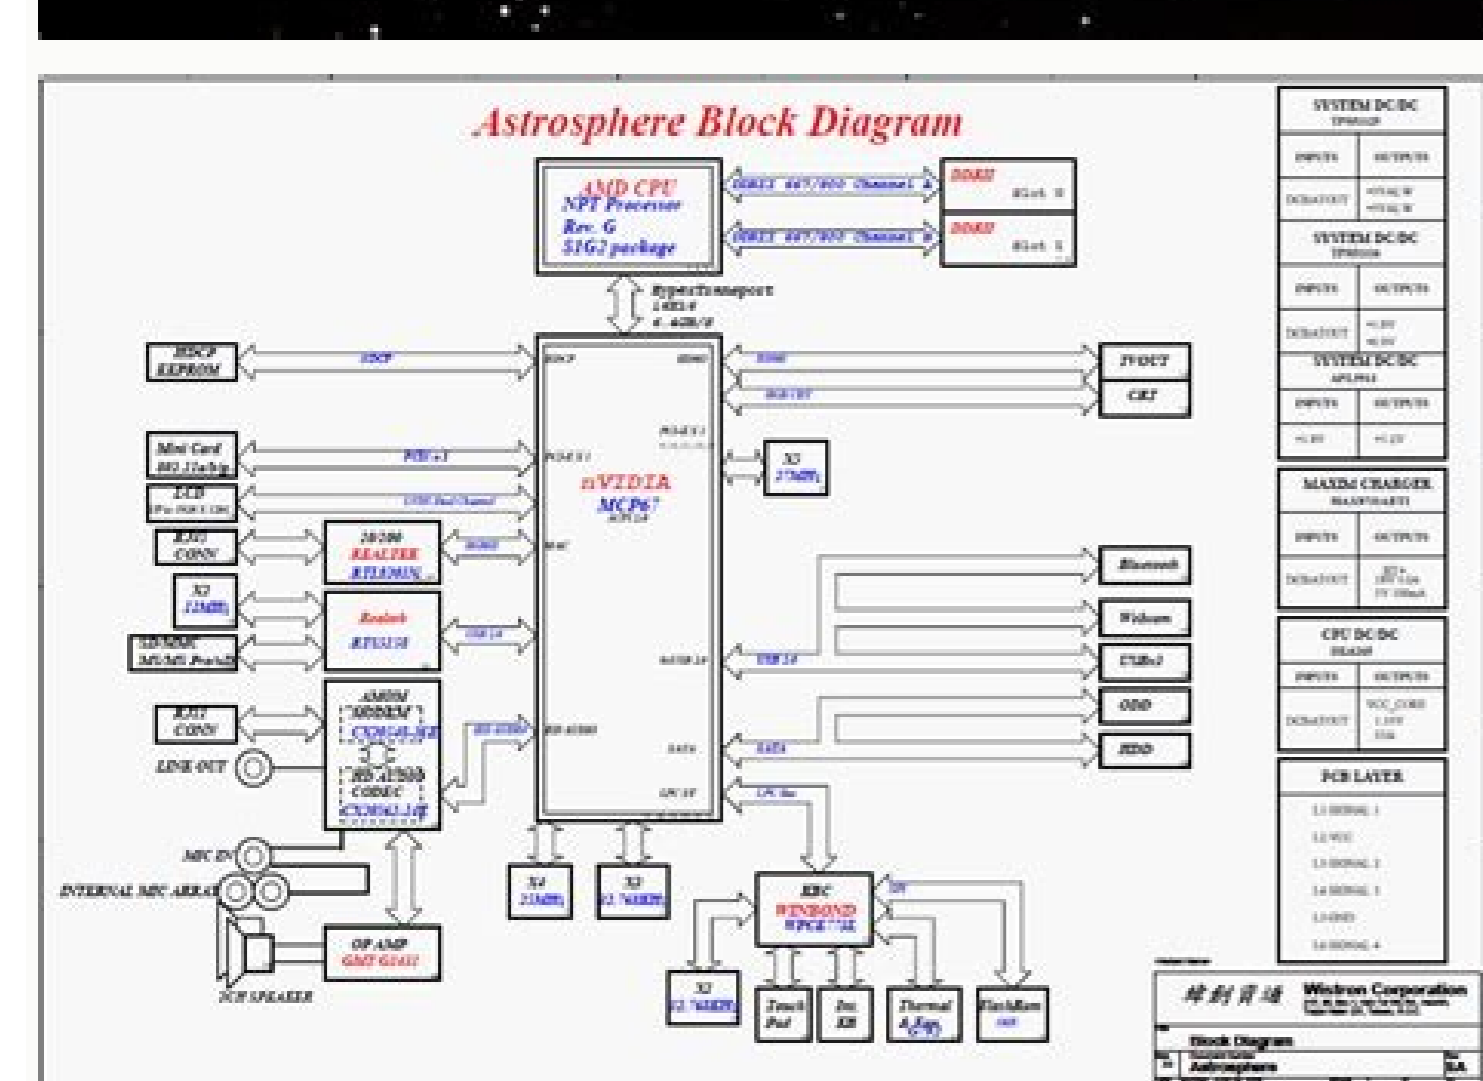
Astrosphere Block Diagram

AMD CPU
NPT Processor
Rev. G
S1G2 package

DDRII 667/800 Channel A
DDRII Slot 0
DDRII 667/800 Channel B
DDRII Slot 1

HyperTransport
16X16
6.4GB/S

HDCP EEPROM
HDCP

Mini Card
802.11a/b/g
PCIE x1

LCD
USB Dual Channel

RJ45 CONN
10/100 REALTEK RTL8201CL
RGMII

X2 12MHz
Realtek RTS5158
4IN1/MMC MS/MS Pro/xD
USB 2.0

RJ11 CONN
AMOM MODEM CX20548-11Z
HD AUDIO CODEC CX20561-11Z
HD AUDIO
LINE OUT
MIC IN
INTERNAL MIC ARRAY
OP AMP GMT G1431
2CH SPEAKER

nVIDIA MCP67
HDCP
PCIEx1
MAC
HD AUDIO
HDMI
PCIEx16
SATA
USB 2.0
LPC BUS

TVOUT
CRT
X3 27MHz

Bluetooth
Webcam
USBx3
ODD
HDD
USB 2.0
SATA
LPC Bus

X4 25MHz
X5 32.768KHz

KBC WINBOND WPCE775L
SPI
X2 32.768KHz
Touch Pad
Int. KB
Thermal & Fan
FlashRom

SYSTEM DC/DC
INPUTS OUTPUTS
DCBATOUT
SYSTEM DC/DC
INPUTS OUTPUTS
DCBATOUT
SYSTEM DC/DC
INPUTS OUTPUTS
MAXIM CHARGER
INPUTS OUTPUTS
DCBATOUT
CPU DC/DC
INPUTS OUTPUTS
DCBATOUT VCC_CORE
PCB LAYER
L1 SIGNAL 1
L2 VCC
L3 SIGNAL 2
L4 SIGNAL 3
L5 GND
L6 SIGNAL 4

Wistron Corporation
Block Diagram
Astrosphere
SA